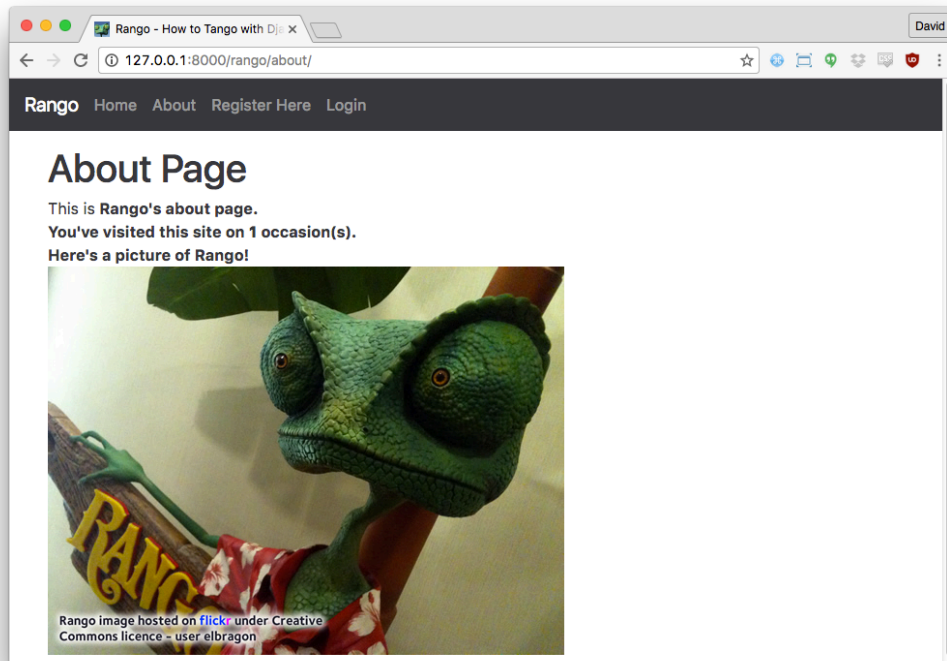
Rango - How to Tango with Dj ×

David

127.0.0.1:8000/rango/about/

Rango Home About Register Here Login

About Page

This is **Rango's about page.**
**You've visited this site on 1 occasion(s).**
**Here's a picture of Rango!**

RANGO

Rango image hosted on flickr under Creative Commons licence - user elbragon